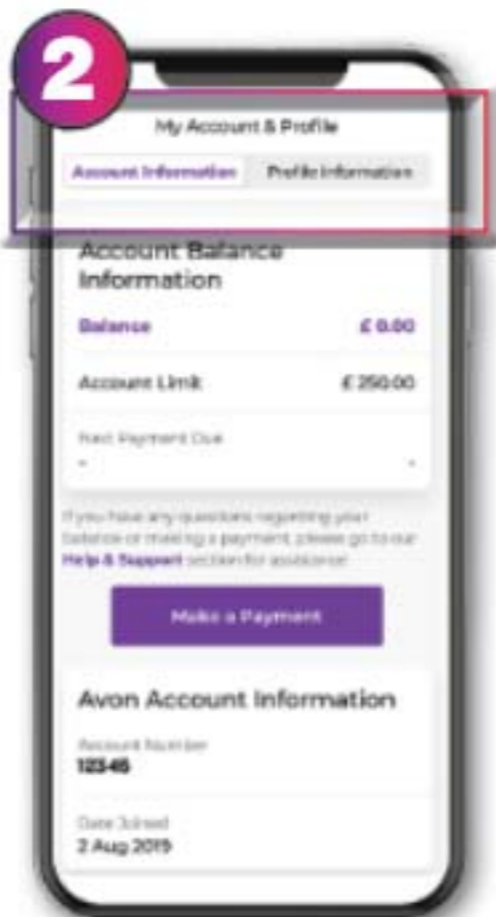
2

My Account & Profile

Account Information

Profile Information

Account Balance Information

Balance £ 0.00

Account Limit £ 250.00

Next Payment Due

-

-

If you have any questions regarding your balance or making a payment, please go to our Help & Support section for assistance!

Make a Payment

Avon Account Information

Account Number

12345

Date Joined

2 Aug 2019